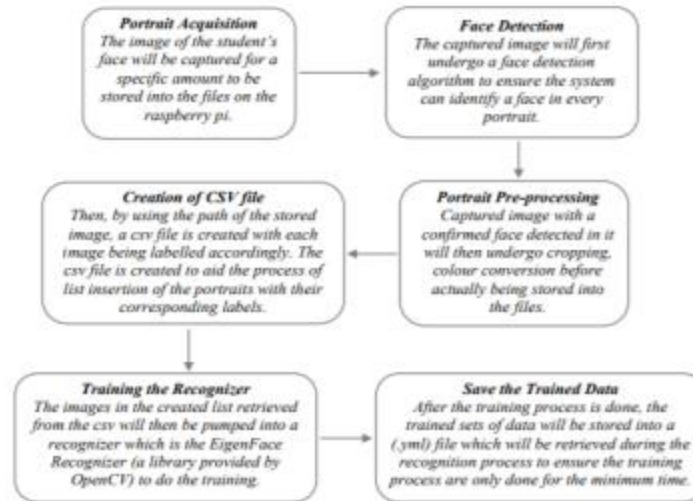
Portrait Acquisition
The image of the student's face will be captured for a specific amount to be stored into the files on the raspberry pi.

Face Detection
The captured image will first undergo a face detection algorithm to ensure the system can identify a face in every portrait.

Portrait Pre-processing
Captured image with a confirmed face detected in it will then undergo cropping, colour conversion before actually being stored into the files.

Creation of CSV file
Then, by using the path of the stored image, a csv file is created with each image being labelled accordingly. The csv file is created to aid the process of list insertion of the portraits with their corresponding labels.

Training the Recognizer
The images in the created list retrieved from the csv will then be pumped into a recognizer which is the EigenFace Recognizer (a library provided by OpenCV) to do the training.

Save the Trained Data
After the training process is done, the trained sets of data will be stored into a (.yml) file which will be retrieved during the recognition process to ensure the training process are only done for the minimum time.